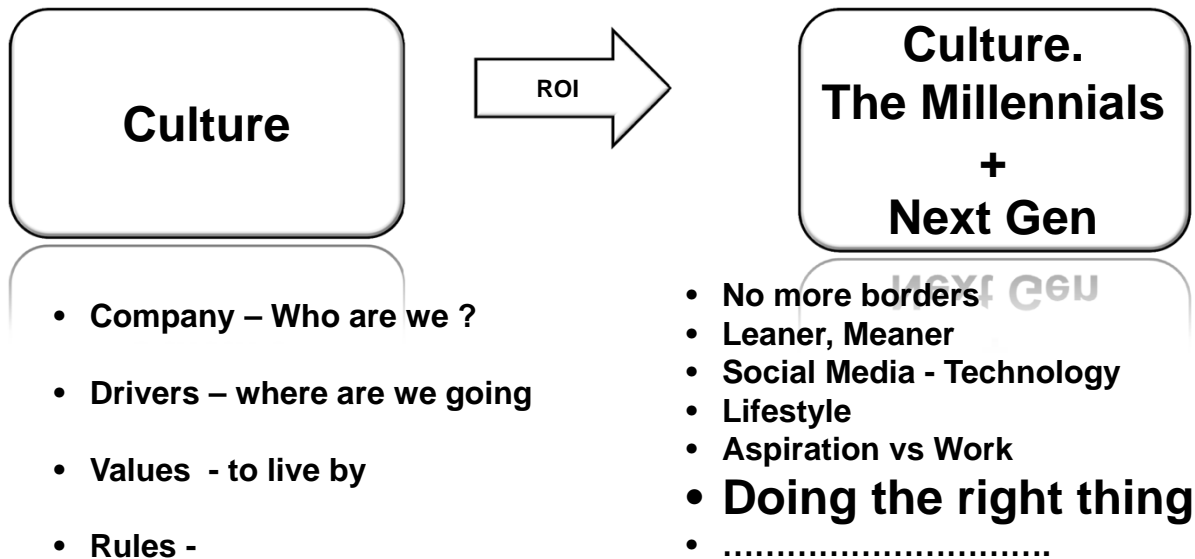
Culture

ROI

Culture.
The Millennials
+
Next Gen

- Company – Who are we ?
- Drivers – where are we going
- Values - to live by
- Rules -

- No more borders
- Leaner, Meaner
- Social Media - Technology
- Lifestyle
- Aspiration vs Work
- Doing the right thing
- ..............................